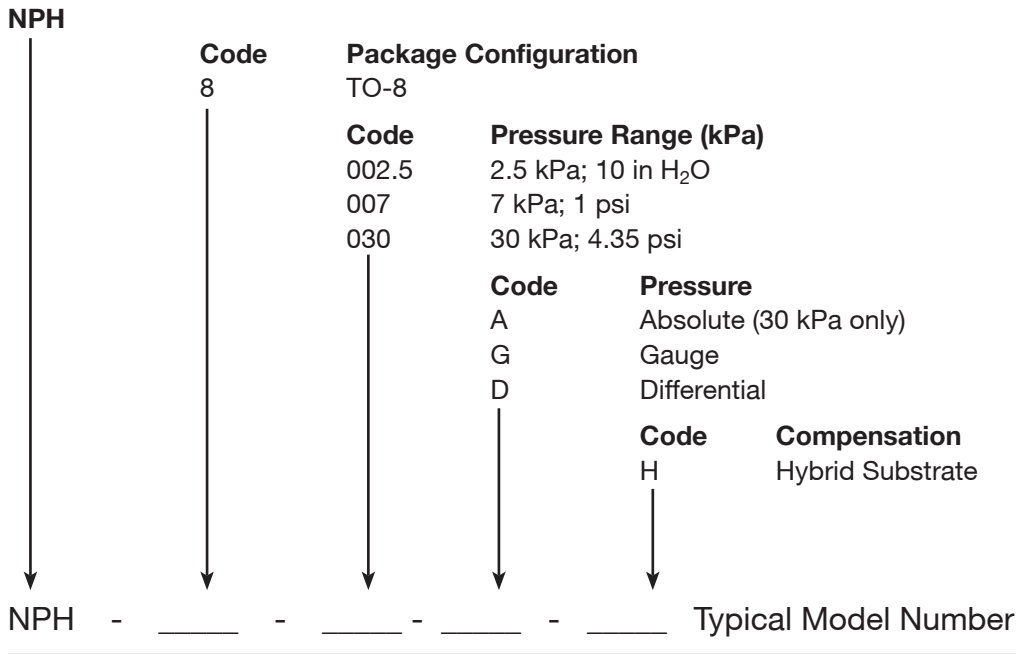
NPH

| Code | Package Configuration |
|---|---|
| 8 | TO-8 |

| Code | Pressure Range (kPa) |
|---|---|
| 002.5 | 2.5 kPa; 10 in $H_2O$ |
| 007 | 7 kPa; 1 psi |
| 030 | 30 kPa; 4.35 psi |

| Code | Pressure |
|---|---|
| A | Absolute (30 kPa only) |
| G | Gauge |
| D | Differential |

| Code | Compensation |
|---|---|
| H | Hybrid Substrate |

NPH - _____ - _____ - _____ - _____ Typical Model Number